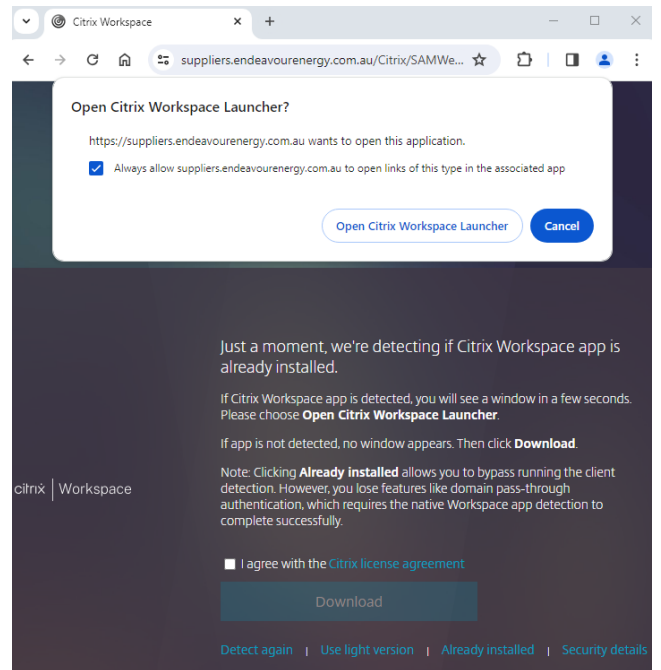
Citrix Workspace ×
+

suppliers.endeavourenergy.com.au/Citrix/SAMWe...

Open Citrix Workspace Launcher?

https://suppliers.endeavourenergy.com.au wants to open this application.

Always allow suppliers.endeavourenergy.com.au to open links of this type in the associated app

Open Citrix Workspace Launcher
Cancel

citrix | Workspace

Just a moment, we're detecting if Citrix Workspace app is already installed.

If Citrix Workspace app is detected, you will see a window in a few seconds. Please choose **Open Citrix Workspace Launcher**.

If app is not detected, no window appears. Then click **Download**.

Note: Clicking **Already installed** allows you to bypass running the client detection. However, you lose features like domain pass-through authentication, which requires the native Workspace app detection to complete successfully.

I agree with the Citrix license agreement

Download

Detect again | Use light version | Already installed | Security details